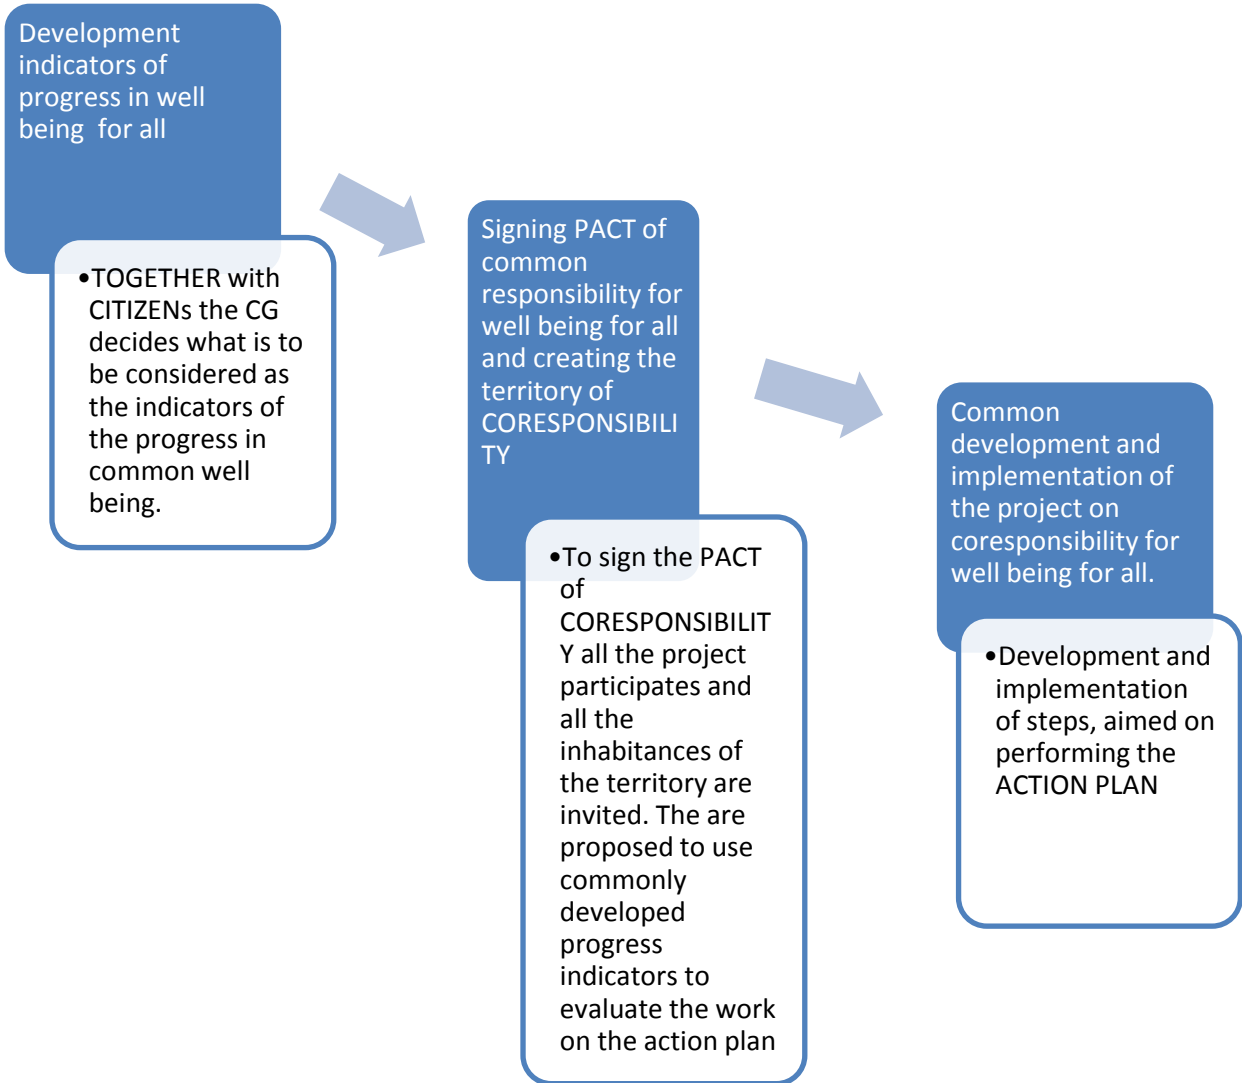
Development indicators of progress in well being  for all

•TOGETHER with CITIZENs the CG decides what is to be considered as the indicators of the progress in common well being.

Signing PACT of common responsibility for well being for all and creating the territory of CORESPONSIBILITY

•To sign the PACT of CORESPONSIBILITY all the project participates and all the inhabitances of the territory are invited. The are proposed to use commonly developed progress indicators to evaluate the work on the action plan

Common development and implementation of the project on coresponsibility for well being for all.

•Development and implementation of steps, aimed on performing the ACTION PLAN